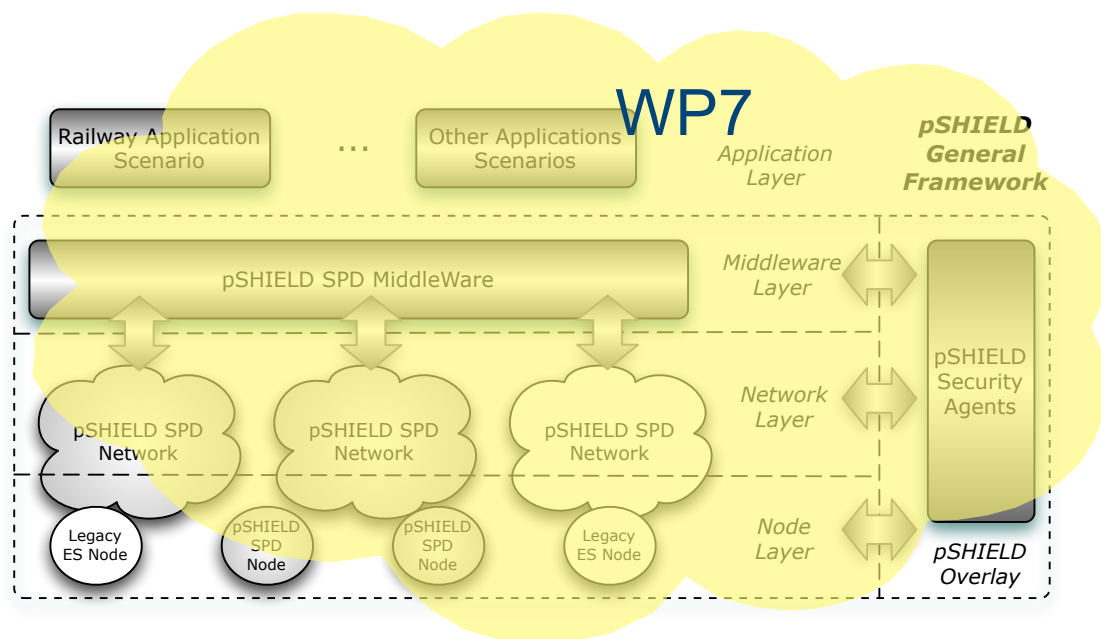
WP7

Railway Application Scenario

...

Other Applications Scenarios

Application Layer

pSHIELD General Framework

pSHIELD SPD MiddleWare

Middleware Layer

pSHIELD Security Agents

pSHIELD SPD Network

pSHIELD SPD Network

pSHIELD SPD Network

Network Layer

Legacy ES Node

pSHIELD SPD Node

pSHIELD SPD Node

Legacy ES Node

Node Layer

pSHIELD Overlay